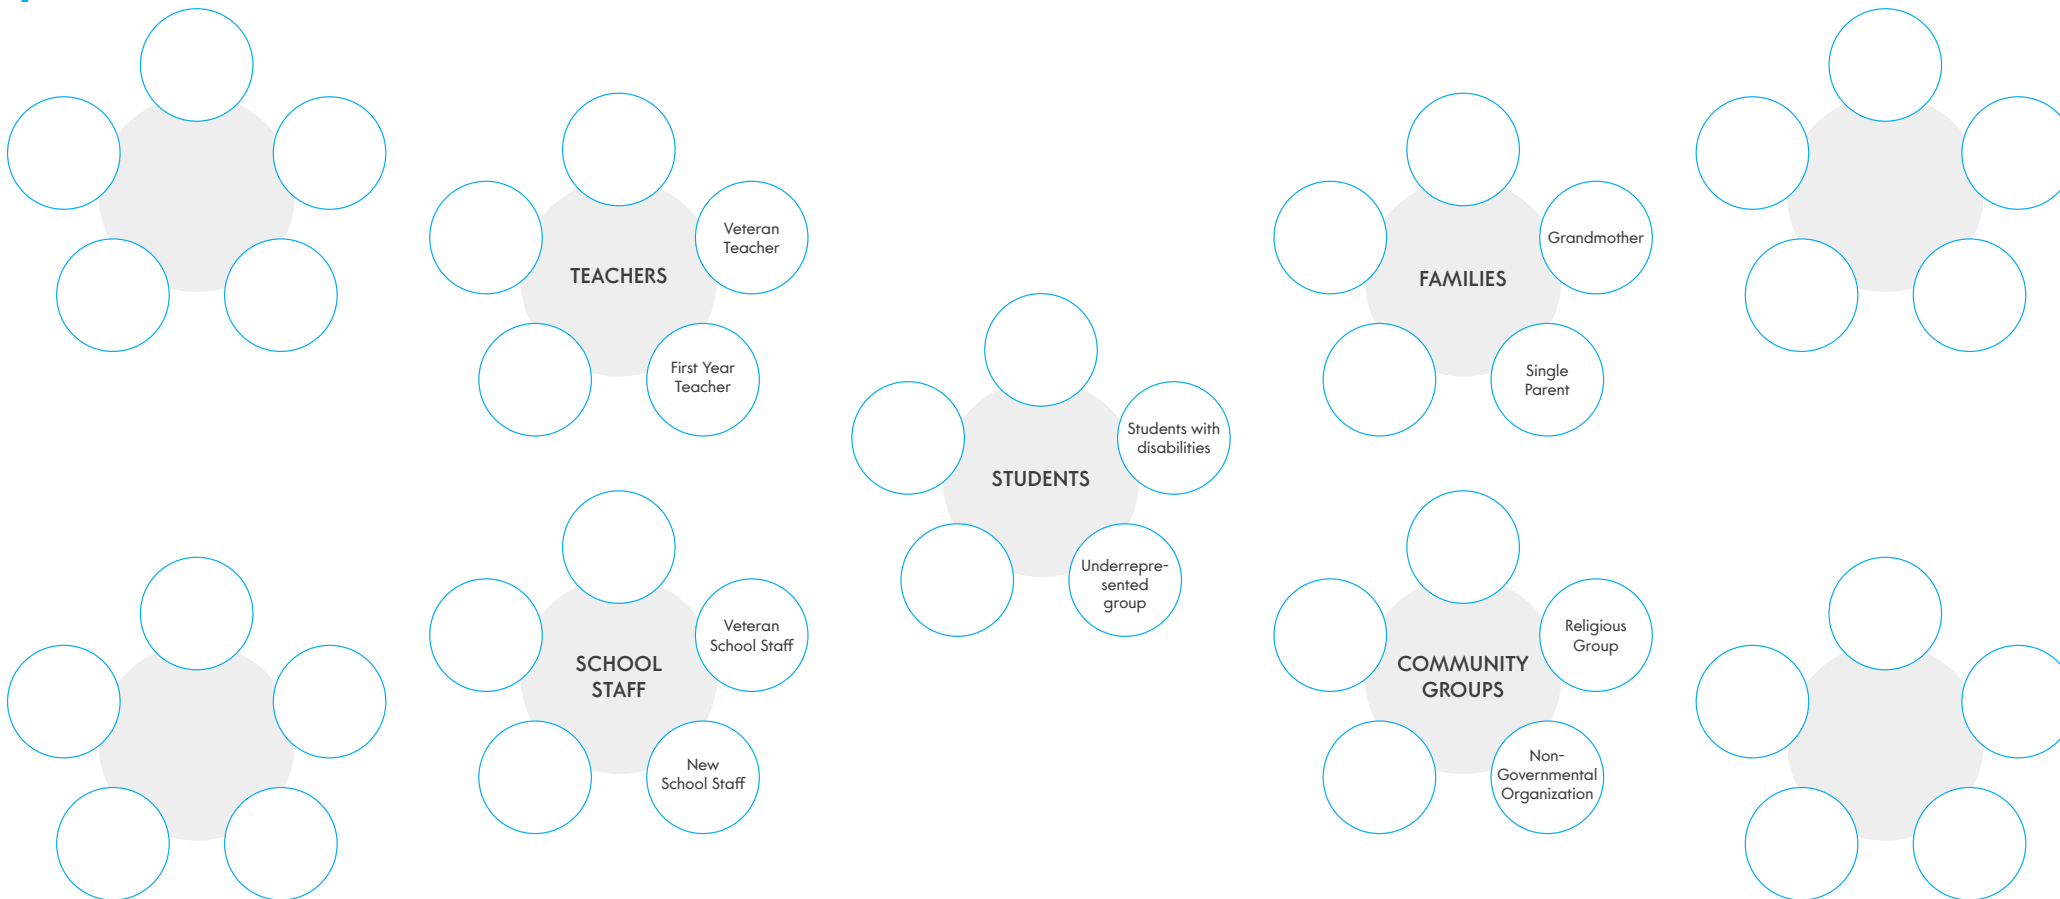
TEACHERS

Veteran Teacher

First Year Teacher

FAMILIES

Grandmother

Single Parent

STUDENTS

Students with disabilities

Underrepresented group

SCHOOL STAFF

Veteran School Staff

New School Staff

COMMUNITY GROUPS

Religious Group

Non-Governmental Organization